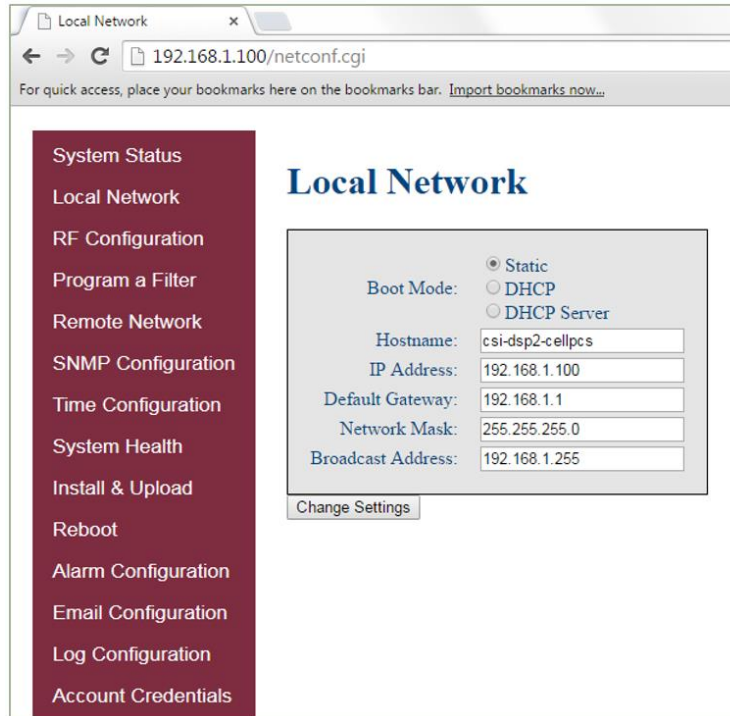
Local Network ×

192.168.1.100/netconf.cgi

For quick access, place your bookmarks here on the bookmarks bar. Import bookmarks now...

System Status
Local Network
RF Configuration
Program a Filter
Remote Network
SNMP Configuration
Time Configuration
System Health
Install & Upload
Reboot
Alarm Configuration
Email Configuration
Log Configuration
Account Credentials

Local Network

| | |
|---|---|
| Boot Mode: | Static<br>DHCP<br>DHCP Server |
| Hostname: | csi-dsp2-cellpcs |
| IP Address: | 192.168.1.100 |
| Default Gateway: | 192.168.1.1 |
| Network Mask: | 255.255.255.0 |
| Broadcast Address: | 192.168.1.255 |

Change Settings